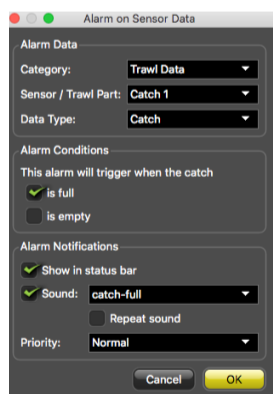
Alarm on Sensor Data

Alarm Data

Category: Trawl Data

Sensor / Trawl Part: Catch 1

Data Type: Catch

Alarm Conditions

This alarm will trigger when the catch

is full

is empty

Alarm Notifications

Show in status bar

Sound: catch-full

Repeat sound

Priority: Normal

Cancel OK